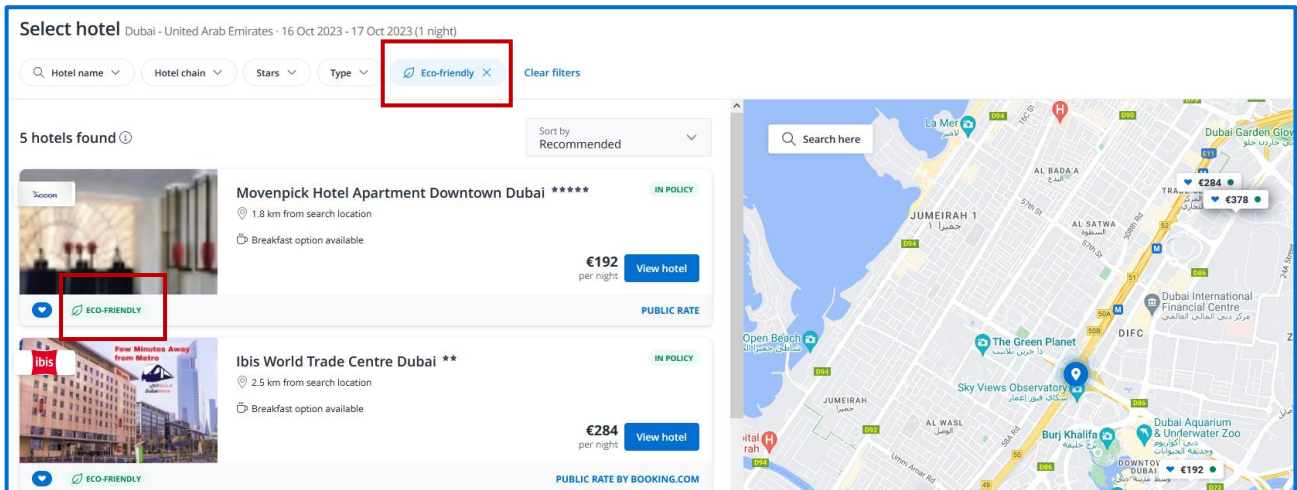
Select hotel Dubai - United Arab Emirates · 16 Oct 2023 - 17 Oct 2023 (1 night)

Hotel name | Hotel chain | Stars | Type | Eco-friendly | Clear filters

5 hotels found ⓘ

Sort by
Recommended

ACCOR

Movenpick Hotel Apartment Downtown Dubai *****
IN POLICY
1.8 km from search location
Breakfast option available
€192
per night
View hotel
ECO-FRIENDLY
PUBLIC RATE

ibis
Few Minutes Away from Metro

Ibis World Trade Centre Dubai **
IN POLICY
2.5 km from search location
Breakfast option available
€284
per night
View hotel
ECO-FRIENDLY
PUBLIC RATE BY BOOKING.COM

Search here
La Mer
لامير
Dubai Garden Glow
AL BADA'A
البدع
JUMEIRAH 1
جميرا 1
AL SATWA
السطوة
€284
€378
Dubai International Financial Centre
مركز دبي المالي العالمي
DIFC
Open Beach
The Green Planet
ذا جرين بلانيت
Sky Views Observatory
JUMEIRAH
جميرا
AL WASL
الوصل
Burj Khalifa
برج خليفة
Dubai Aquarium & Underwater Zoo
DOWNTOWN DUBAI
€192
Umm Amar Rd
D94
D92
D90
E11